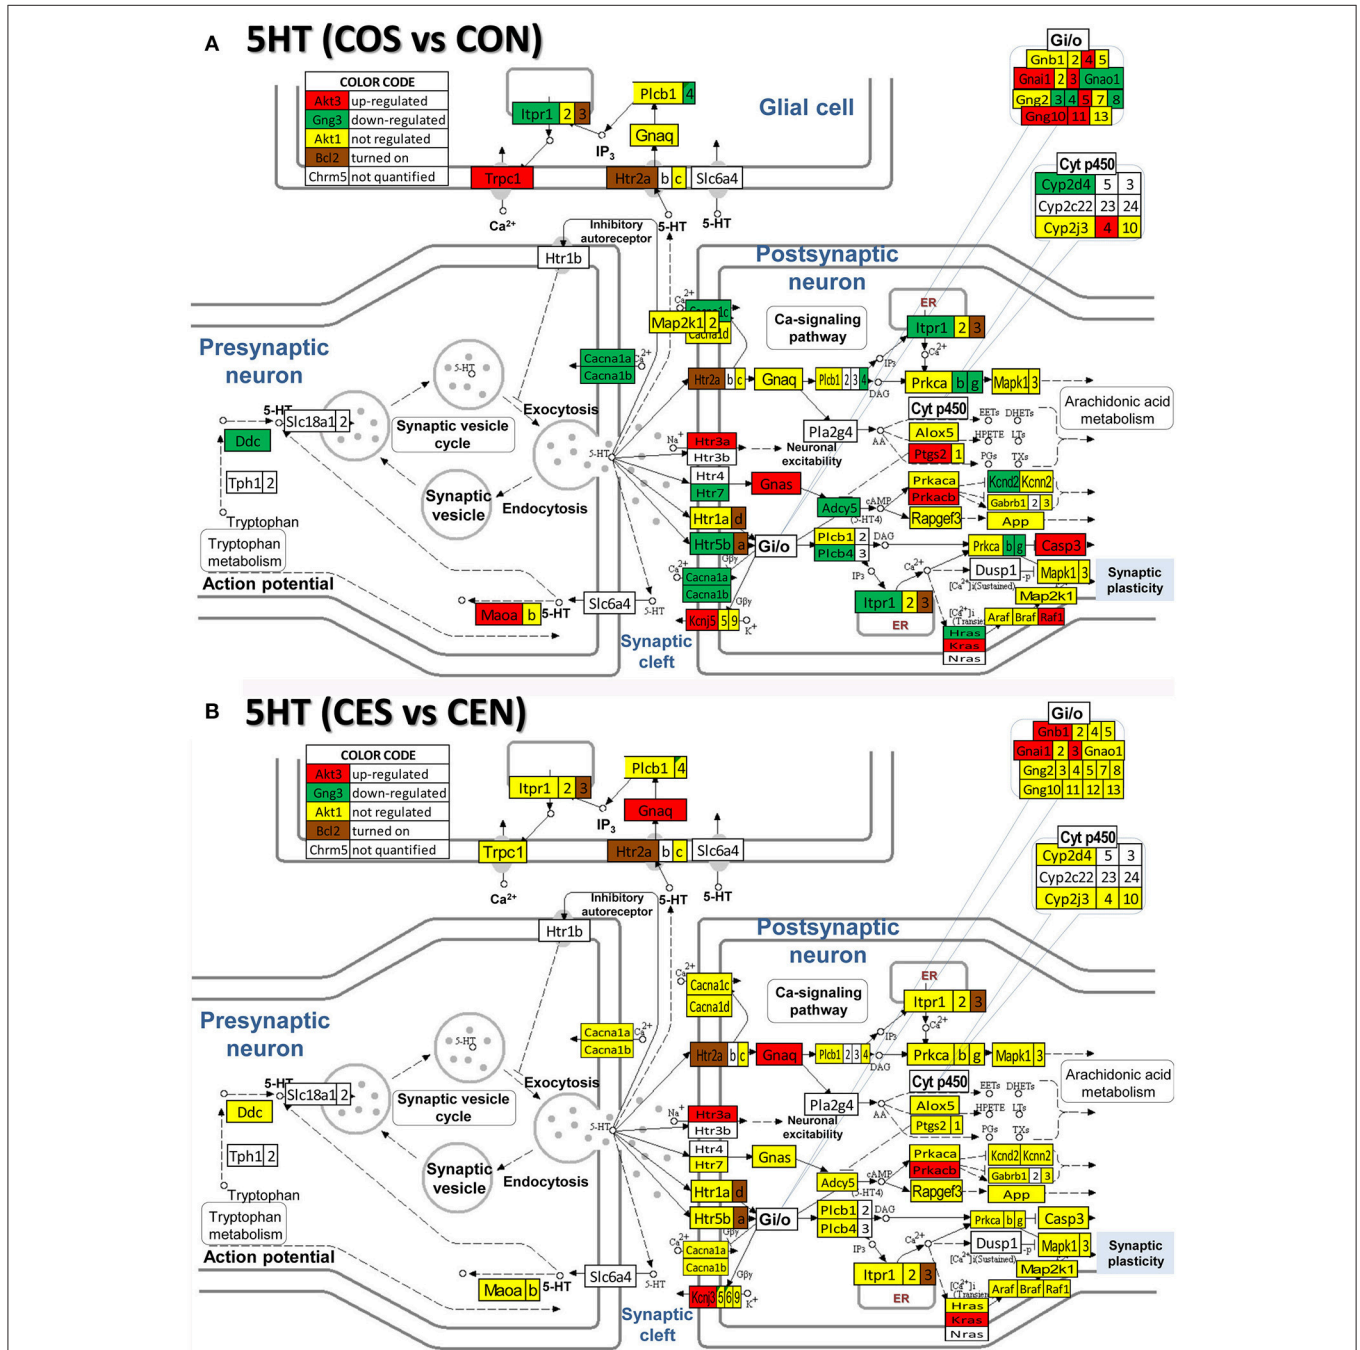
A 5HT (COS vs CON)

| COLOR CODE | |
|---|---|
| Akt3 | up-regulated |
| Gng3 | down-regulated |
| Akt1 | not regulated |
| Bcl2 | turned on |
| Chrm5 | not quantified |

Glial cell

Itpr1 2 3
Plcb1 4
Gnaq
$IP_3$
Trpc1
Htr2a b c
Slc6a4
$Ca^{2+}$
5-HT
5-HT
Inhibitory autoreceptor
Htr1b

Gi/o
Gnb1 2 4 5
Gnai1 2 3 Gnao1
Gng2 3 4 5 7 8
Gng10 11 13

Cyt p450
Cyp2d4 5 3
Cyp2c22 23 24
Cyp2j3 4 10

Postsynaptic neuron
Presynaptic neuron
Cacna1c
Cacna1d
Map2k1 2
Ca-signaling pathway
ER
Itpr1 2 3
Cacna1a
Cacna1b
Htr2a b c
Gnaq
Plcb1 2 3 4
IP3
DAG
Prkca b g
Mapk1 3
5-HT
Slc18a1 2
Synaptic vesicle cycle
Exocytosis
Ddc
Tph1 2
Tryptophan
Tryptophan metabolism
Synaptic vesicle
Endocytosis
Action potential
Htr3a
Htr3b
Neuronal excitability
Pla2g4
AA
Cyt p450
Alox5
Ptgs2 1
EETs DHETs
HPETE LTs
PGs TXs
Arachidonic acid metabolism
Htr4
Htr7
Gnas
Adcy5
cAMP
Prkaca
Prkacb
Rapgef3
Kcnd2 Kcnn2
Gabrb1 2 3
App
Htr1a d
Htr5b a
Gi/o
Plcb1 2
Plcb4 3
Prkca b g
Casp3
Dusp1
Mapk1 3
Synaptic plasticity
Map2k1
Cacna1a
Cacna1b
Itpr1 2 3
ER
Araf Braf Raf1
Hras
Kras
Nras
Maoa b
5-HT
Slc6a4
Kcnj5 5 9
$K^+$
Synaptic cleft

B 5HT (CES vs CEN)

| COLOR CODE | |
|---|---|
| Akt3 | up-regulated |
| Gng3 | down-regulated |
| Akt1 | not regulated |
| Bcl2 | turned on |
| Chrm5 | not quantified |

Itpr1 2 3
Plcb1 4
Gnaq
$IP_3$
Trpc1
Htr2a b c
Slc6a4
$Ca^{2+}$
5-HT
5-HT
Inhibitory autoreceptor
Htr1b

Gi/o
Gnb1 2 4 5
Gnai1 2 3 Gnao1
Gng2 3 4 5 7 8
Gng10 11 12 13

Cyt p450
Cyp2d4 5 3
Cyp2c22 23 24
Cyp2j3 4 10

Postsynaptic neuron
Presynaptic neuron
Cacna1c
Cacna1d
Ca-signaling pathway
ER
Itpr1 2 3
Cacna1a
Cacna1b
Htr2a b c
Gnaq
Plcb1 2 3 4
IP3
DAG
Prkca b g
Mapk1 3
5-HT
Slc18a1 2
Synaptic vesicle cycle
Exocytosis
Ddc
Tph1 2
Tryptophan
Tryptophan metabolism
Synaptic vesicle
Endocytosis
Action potential
Htr3a
Htr3b
Neuronal excitability
Pla2g4
AA
Cyt p450
Alox5
Ptgs2 1
EETs DHETs
HPETE LTs
PGs TXs
Arachidonic acid metabolism
Htr4
Htr7
Gnas
Adcy5
cAMP
Prkaca
Prkacb
Rapgef3
Kcnd2 Kcnn2
Gabrb1 2 3
App
Htr1a d
Htr5b a
Gi/o
Plcb1 2
Plcb4 3
Prkca b g
Casp3
Dusp1
Mapk1 3
Synaptic plasticity
Map2k1
Cacna1a
Cacna1b
Itpr1 2 3
ER
Araf Braf Raf1
Hras
Kras
Nras
Maoa b
5-HT
Slc6a4
Kcnj3 5 6 9
$K^+$
Synaptic cleft